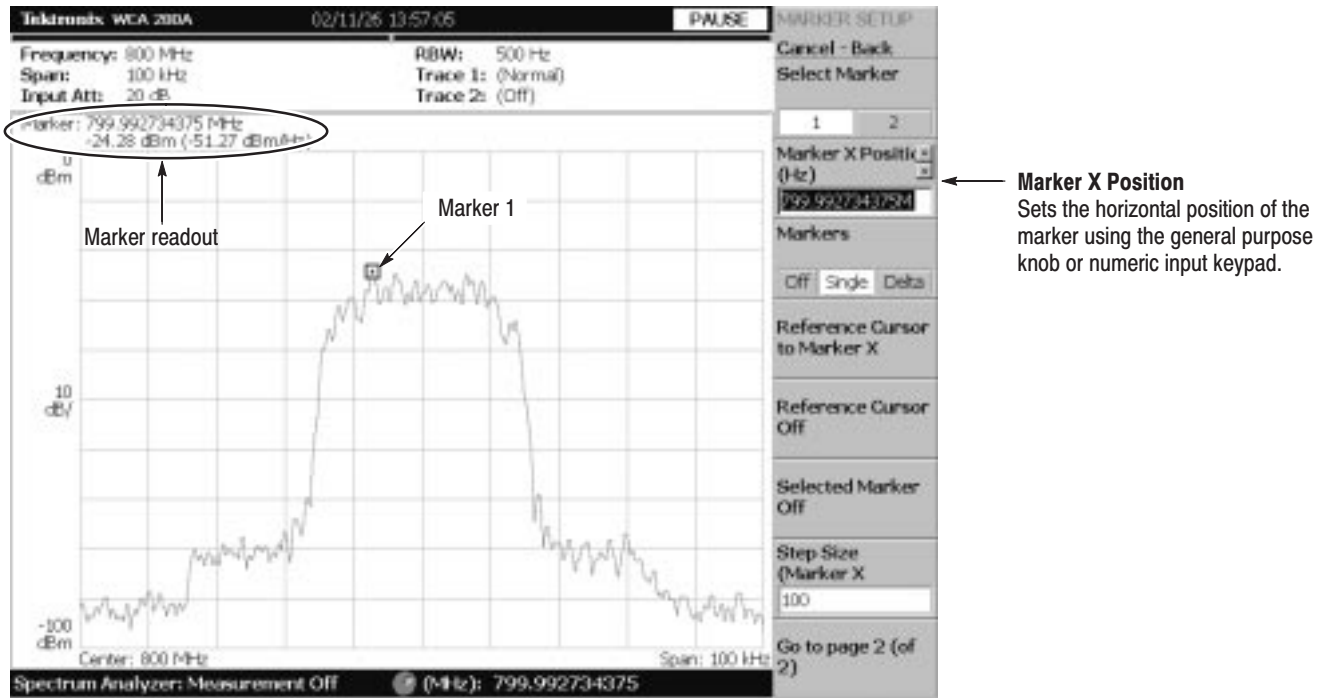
Tektronix WCA 280A 02/11/26 13:57:05 PAUSE

MARKER SETUP

Cancel - Back

Select Marker

1 2

Marker X Positio (Hz)

799.992734375M

Markers

Off Single Delta

Reference Cursor to Marker X

Reference Cursor Off

Selected Marker Off

Step Size (Marker X

100

Go to page 2 (of 2)

Frequency: 800 MHz
Span: 100 kHz
Input Att: 20 dB

RBW: 500 Hz
Trace 1: (Normal)
Trace 2: (Off)

Marker: 799.992734375 MHz
-24.28 dBm (-51.27 dBm/Hz)

0 dBm

10 dB/

-100 dBm

Center: 800 MHz

Span: 100 kHz

Marker readout

Marker 1

Spectrum Analyzer: Measurement Off

(MHz): 799.992734375

Marker X Position
Sets the horizontal position of the marker using the general purpose knob or numeric input keypad.